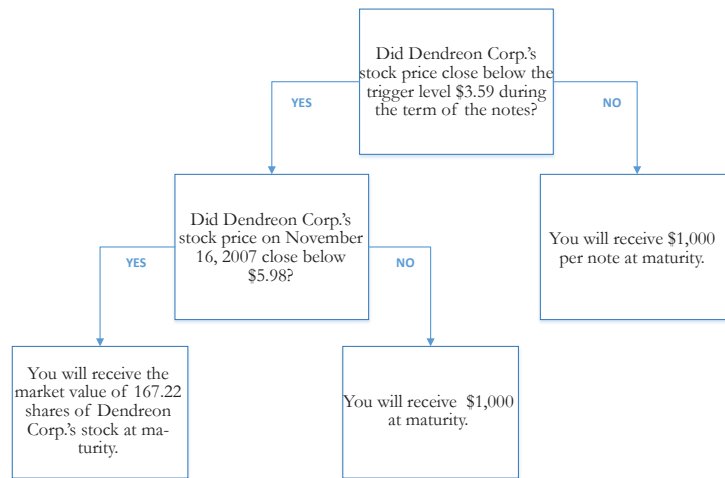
Did Dendreon Corp.'s stock price close below the trigger level $3.59 during the term of the notes?

YES

NO

Did Dendreon Corp.'s stock price on November 16, 2007 close below $5.98?

You will receive $1,000 per note at maturity.

YES

NO

You will receive the market value of 167.22 shares of Dendreon Corp.'s stock at maturity.

You will receive $1,000 at maturity.